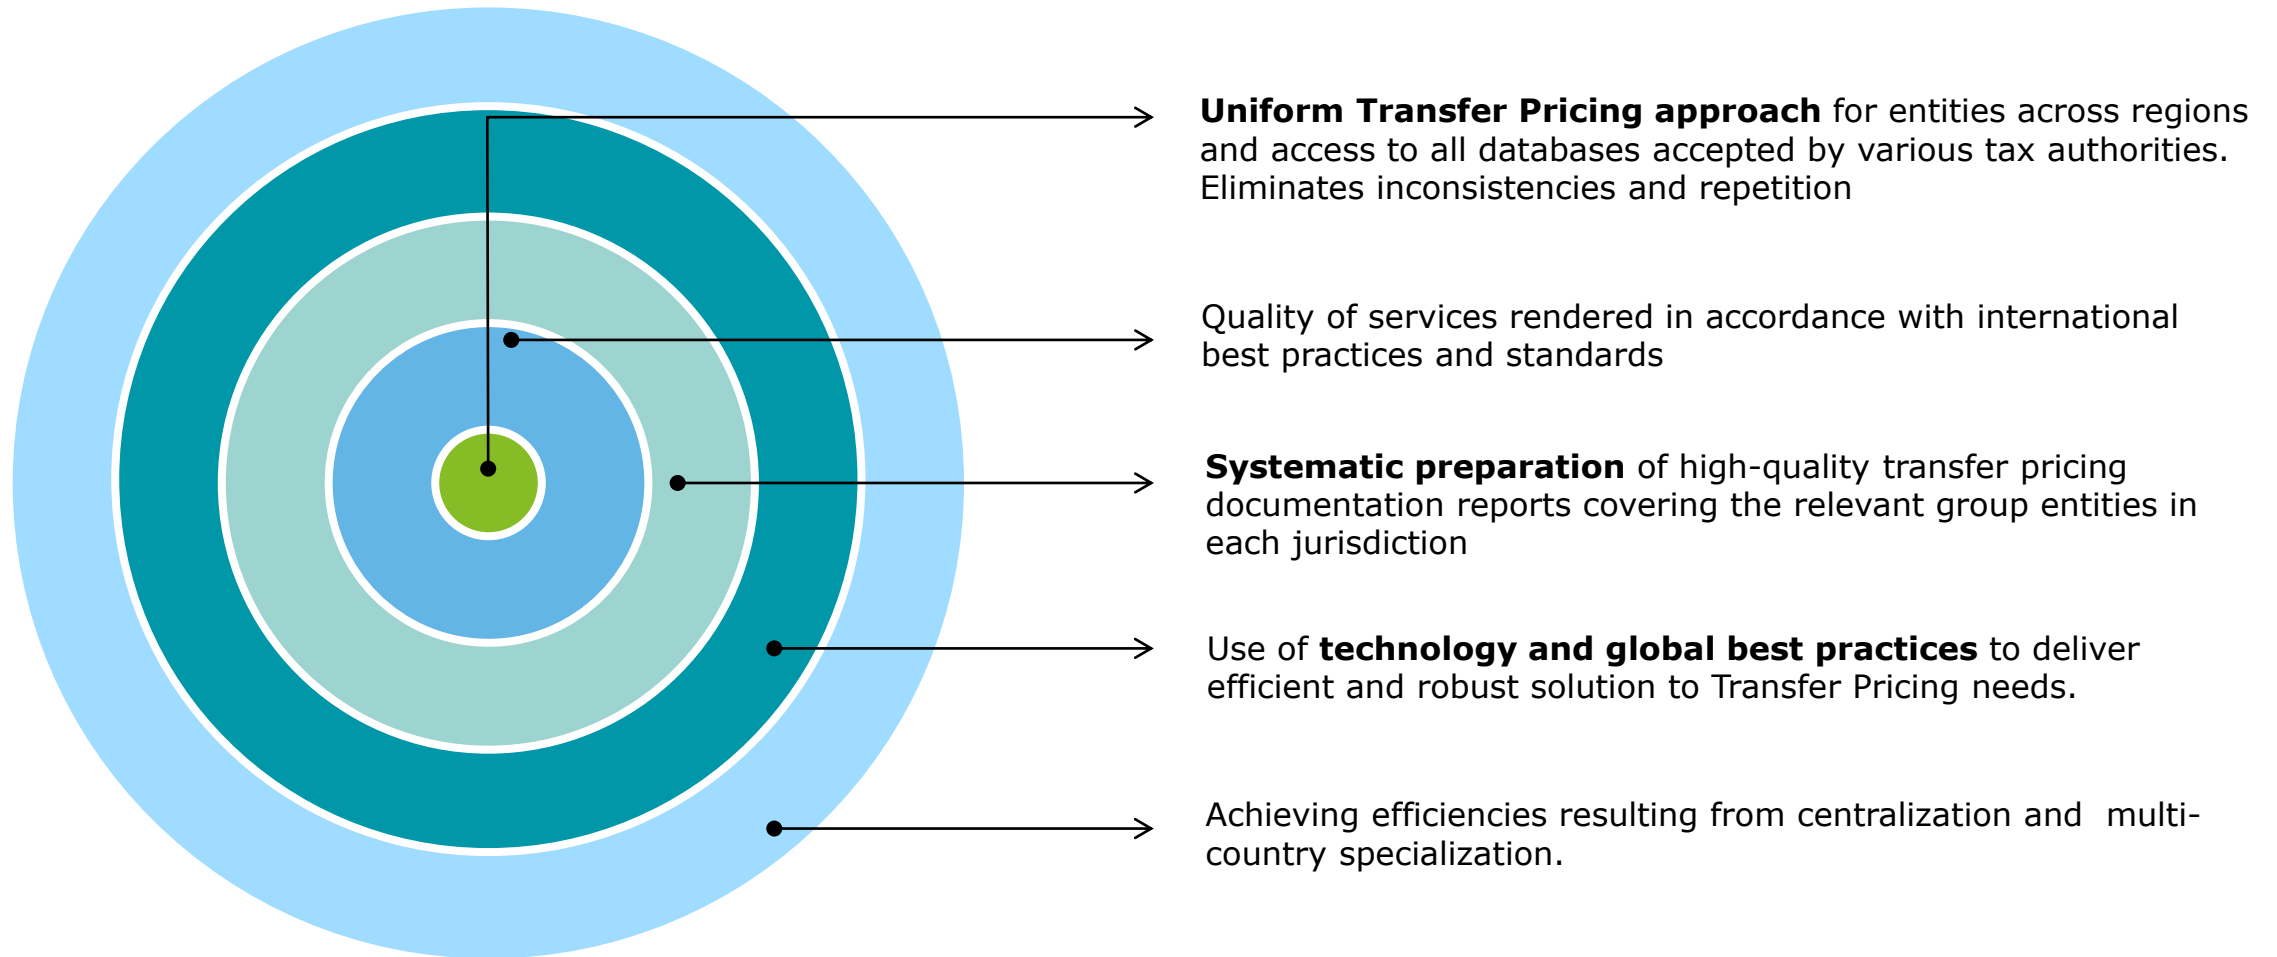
**Uniform Transfer Pricing approach** for entities across regions and access to all databases accepted by various tax authorities. Eliminates inconsistencies and repetition

Quality of services rendered in accordance with international best practices and standards

**Systematic preparation** of high-quality transfer pricing documentation reports covering the relevant group entities in each jurisdiction

Use of **technology and global best practices** to deliver efficient and robust solution to Transfer Pricing needs.

Achieving efficiencies resulting from centralization and multi-country specialization.